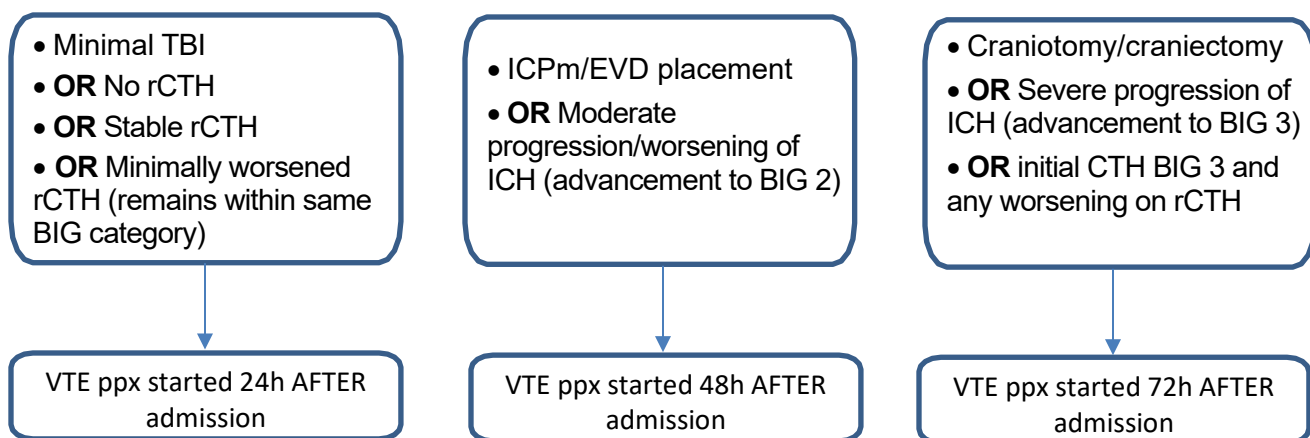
• Minimal TBI
• **OR** No rCTH
• **OR** Stable rCTH
• **OR** Minimally worsened rCTH (remains within same BIG category)

VTE ppx started 24h AFTER admission

• ICPm/EVD placement
• **OR** Moderate progression/worsening of ICH (advancement to BIG 2)

VTE ppx started 48h AFTER admission

• Craniotomy/craniectomy
• **OR** Severe progression of ICH (advancement to BIG 3)
• **OR** initial CTH BIG 3 and any worsening on rCTH

VTE ppx started 72h AFTER admission